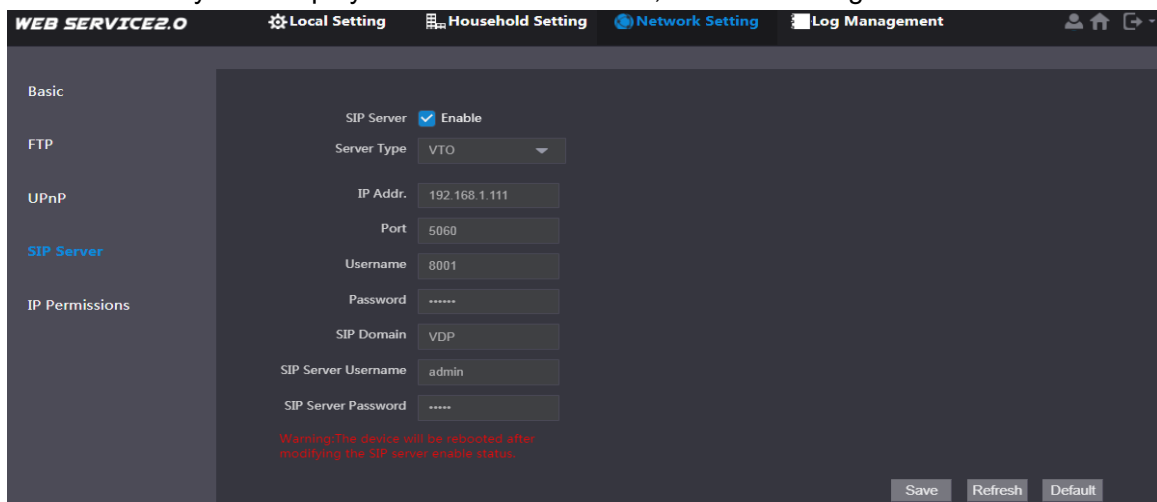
WEB SERVICE2.0 Local Setting Household Setting Network Setting Log Management

Basic

FTP

UPnP

SIP Server

IP Permissions

SIP Server Enable

Server Type VTO

IP Addr. 192.168.1.111

Port 5060

Username 8001

Password ••••••

SIP Domain VDP

SIP Server Username admin

SIP Server Password •••••

Warning:The device will be rebooted after modifying the SIP server enable status.

Save Refresh Default